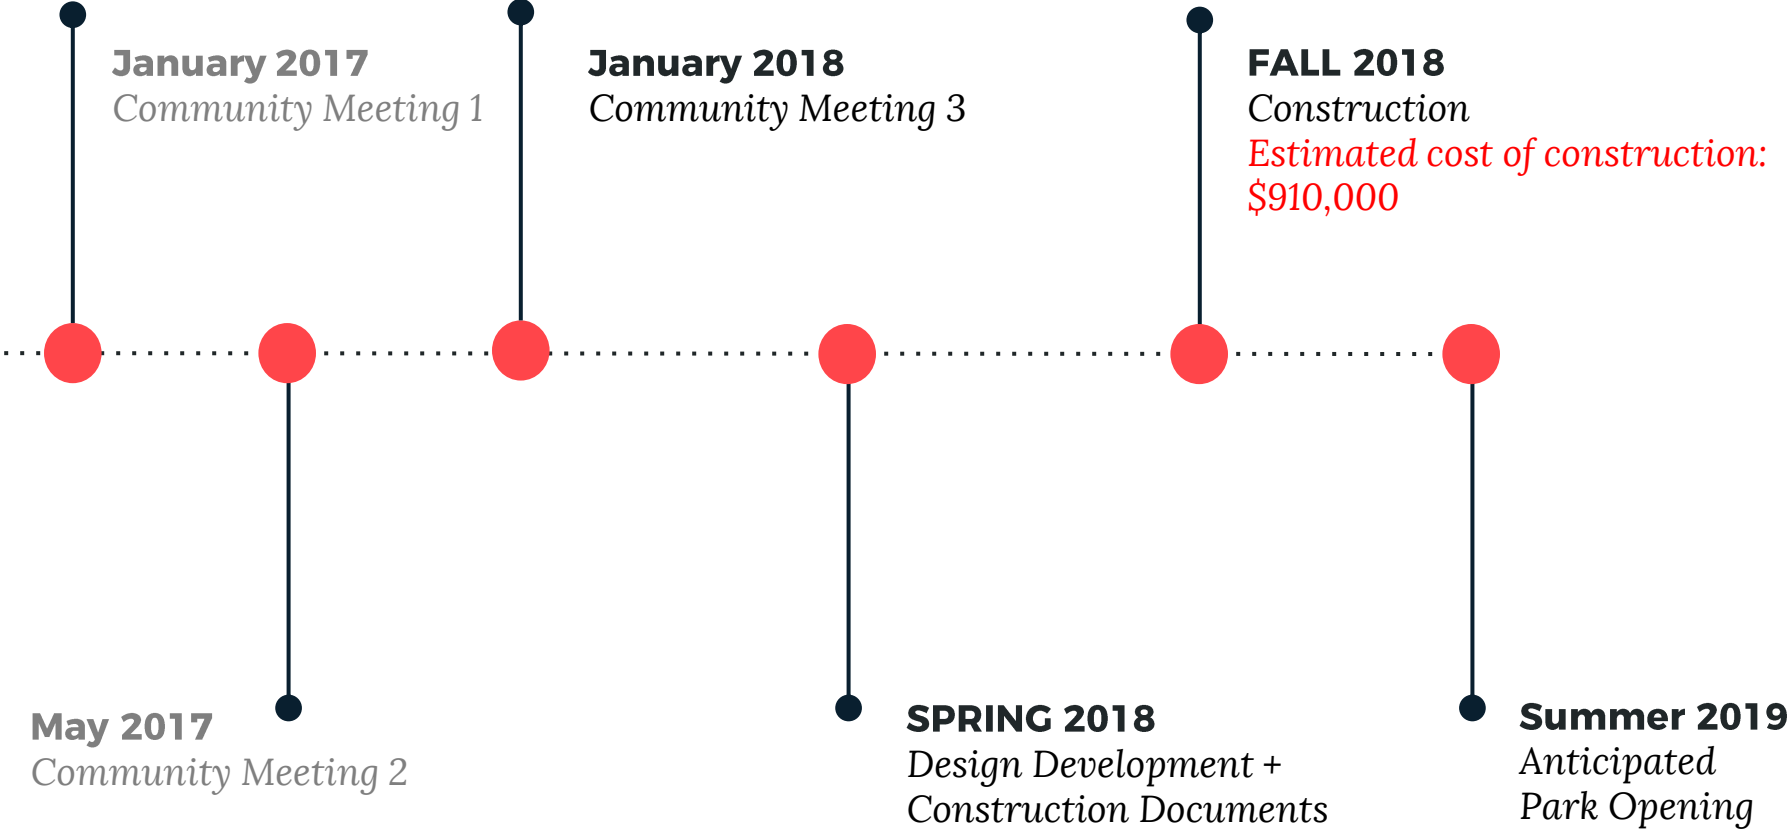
January 2017
Community Meeting 1

January 2018
Community Meeting 3

FALL 2018
Construction
Estimated cost of construction: $910,000

May 2017
Community Meeting 2

SPRING 2018
Design Development + Construction Documents

Summer 2019
Anticipated Park Opening